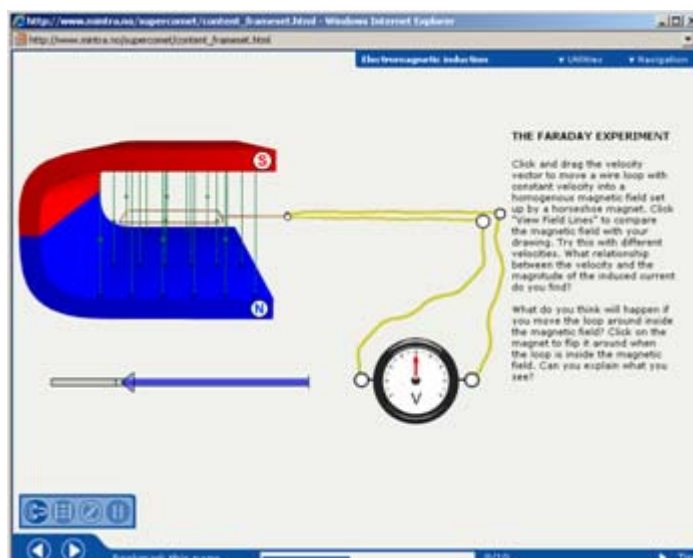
http://www.nintra.no/superconet/content_frameset.html - Windows Internet Explorer
http://www.nintra.no/superconet/content_frameset.html

Electromagnetic induction
▾ Utilities
▾ Navigation

THE FARADAY EXPERIMENT

Click and drag the velocity vector to move a wire loop with constant velocity into a homogenous magnetic field set up by a horseshoe magnet. Click "View Field Lines" to compare the magnetic field with your drawing. Try this with different velocities. What relationship between the velocity and the magnitude of the induced current do you find?

What do you think will happen if you move the loop around inside the magnetic field? Click on the magnet to flip it around when the loop is inside the magnetic field. Can you explain what you see?

S
N
V

Bookmark this page
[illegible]